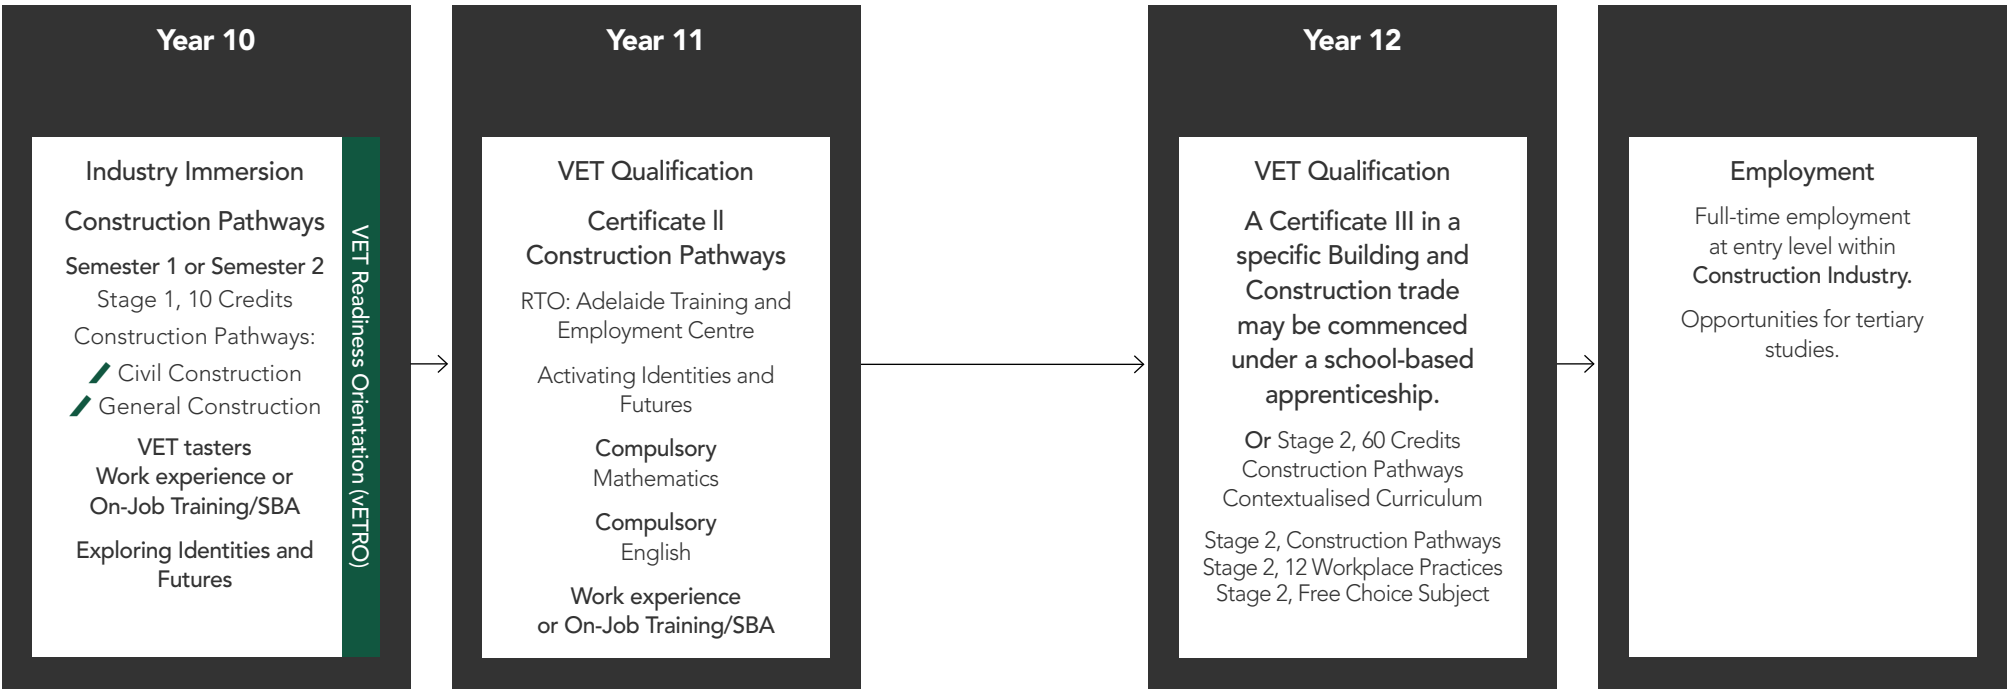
Year 10

Industry Immersion

Construction Pathways

Semester 1 or Semester 2

Stage 1, 10 Credits

Construction Pathways:

Civil Construction

General Construction

VET tasters
Work experience or
On-Job Training/SBA

Exploring Identities and Futures

VET Readiness Orientation (VETRO)

Year 11

VET Qualification

Certificate II
Construction Pathways

RTO: Adelaide Training and Employment Centre

Activating Identities and Futures

Compulsory
Mathematics

Compulsory
English

Work experience
or On-Job Training/SBA

Year 12

VET Qualification

A Certificate III in a specific Building and Construction trade may be commenced under a school-based apprenticeship.

Or Stage 2, 60 Credits
Construction Pathways
Contextualised Curriculum

Stage 2, Construction Pathways
Stage 2, 12 Workplace Practices
Stage 2, Free Choice Subject

Employment

Full-time employment at entry level within Construction Industry.

Opportunities for tertiary studies.